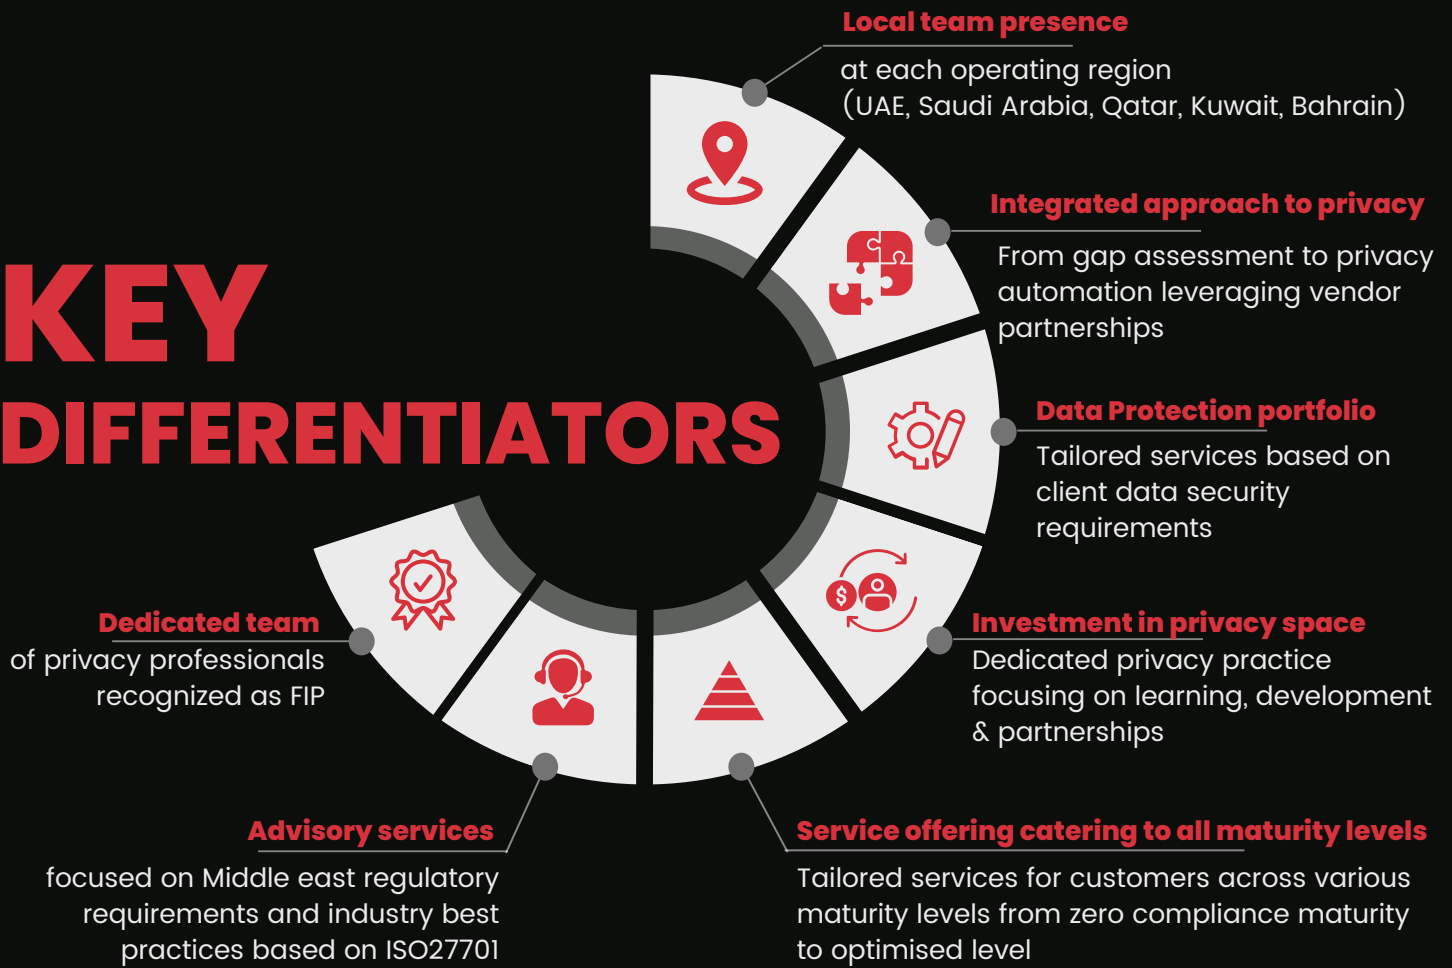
KEY DIFFERENTIATORS

Local team presence
at each operating region (UAE, Saudi Arabia, Qatar, Kuwait, Bahrain)

Integrated approach to privacy
From gap assessment to privacy automation leveraging vendor partnerships

Data Protection portfolio
Tailored services based on client data security requirements

Investment in privacy space
Dedicated privacy practice focusing on learning, development & partnerships

Service offering catering to all maturity levels
Tailored services for customers across various maturity levels from zero compliance maturity to optimised level

Advisory services
focused on Middle east regulatory requirements and industry best practices based on ISO27701

Dedicated team
of privacy professionals recognized as FIP